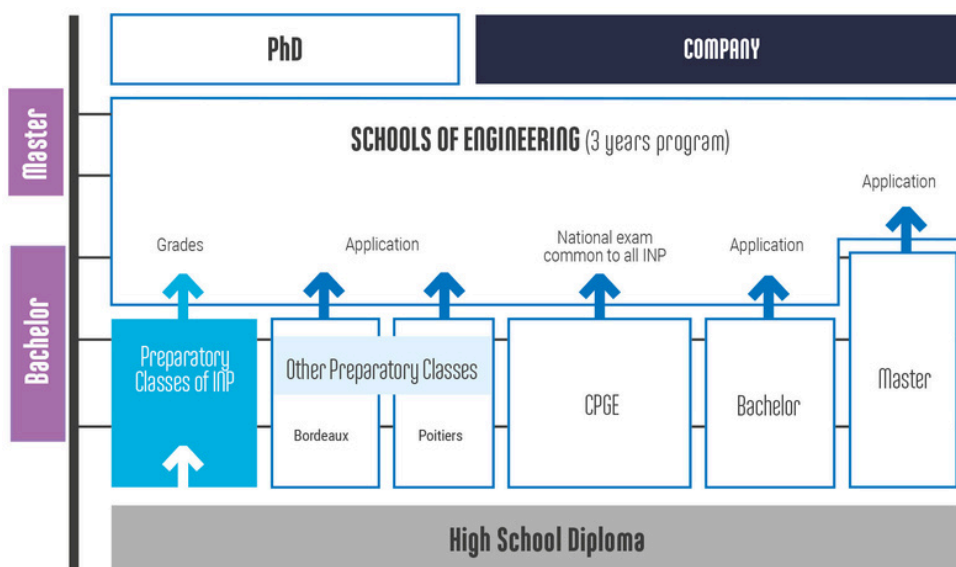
PhD

COMPANY

Master

Bachelor

SCHOOLS OF ENGINEERING (3 years program)

Application

Grades

Application

National exam common to all INP

Application

Preparatory Classes of INP

Other Preparatory Classes

Bordeaux

Poitiers

CPGE

Bachelor

Master

High School Diploma